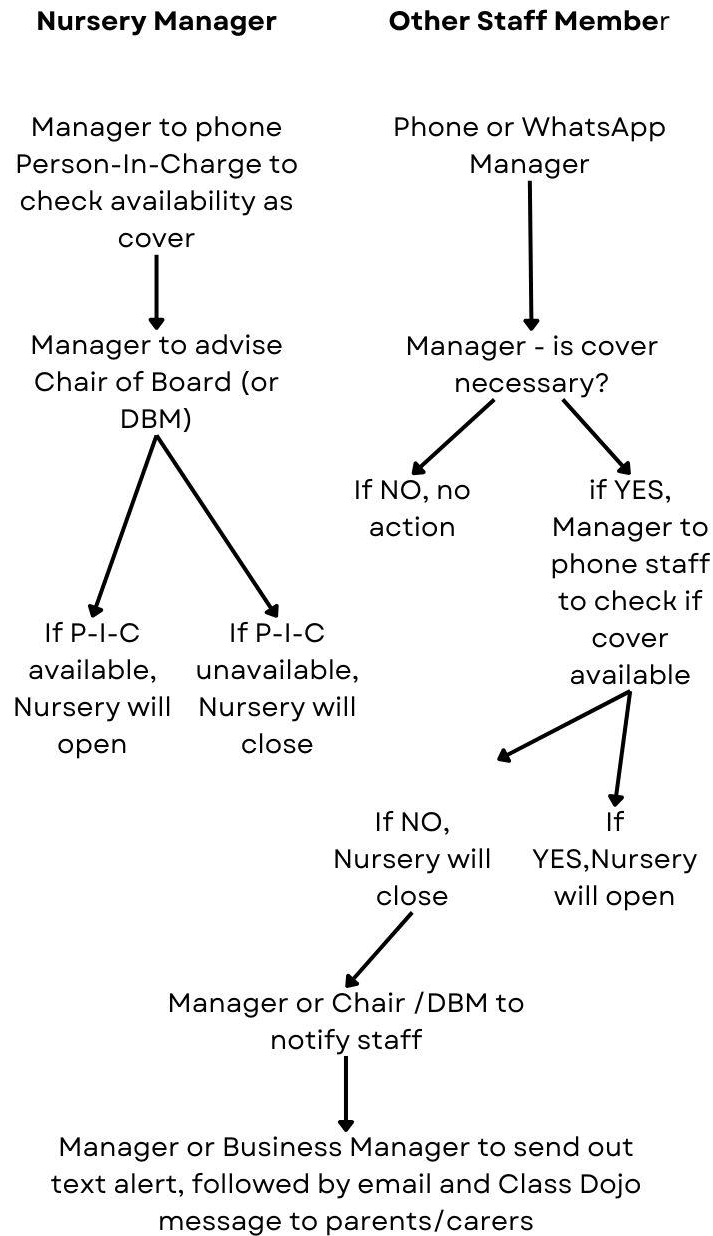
**Nursery Manager**

**Other Staff Member**

Manager to phone Person-In-Charge to check availability as cover

Manager to advise Chair of Board (or DBM)

If P-I-C available, Nursery will open

If P-I-C unavailable, Nursery will close

Phone or WhatsApp Manager

Manager - is cover necessary?

If NO, no action

if YES, Manager to phone staff to check if cover available

If NO, Nursery will close

If YES,Nursery will open

Manager or Chair /DBM to notify staff

Manager or Business Manager to send out text alert, followed by email and Class Dojo message to parents/carers